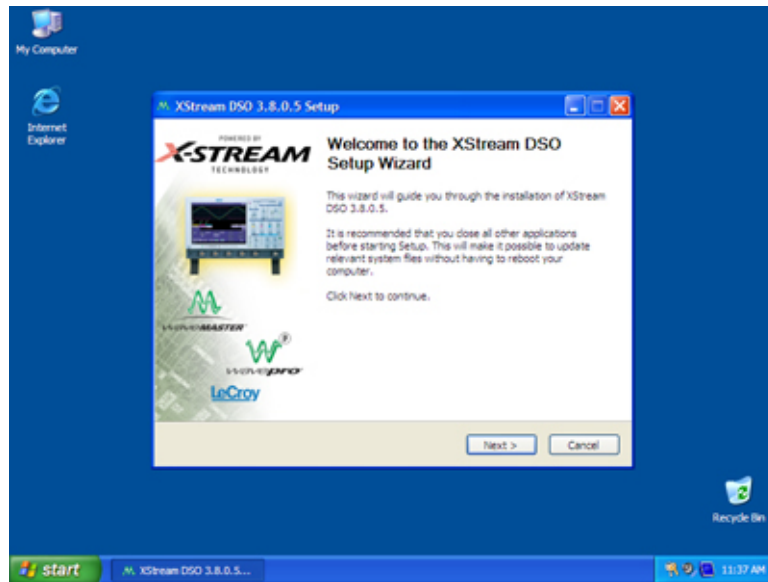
My Computer

Internet Explorer

XStream DSO 3.8.0.5 Setup

POWERED BY
X-STREAM
TECHNOLOGY

WAVEMASTER

WAVEPRO

LeCroy

Welcome to the XStream DSO Setup Wizard

This wizard will guide you through the installation of XStream DSO 3.8.0.5.

It is recommended that you close all other applications before starting Setup. This will make it possible to update relevant system files without having to reboot your computer.

Click Next to continue.

Next >

Cancel

Recycle Bin

start

XStream DSO 3.8.0.5...

11:37 AM